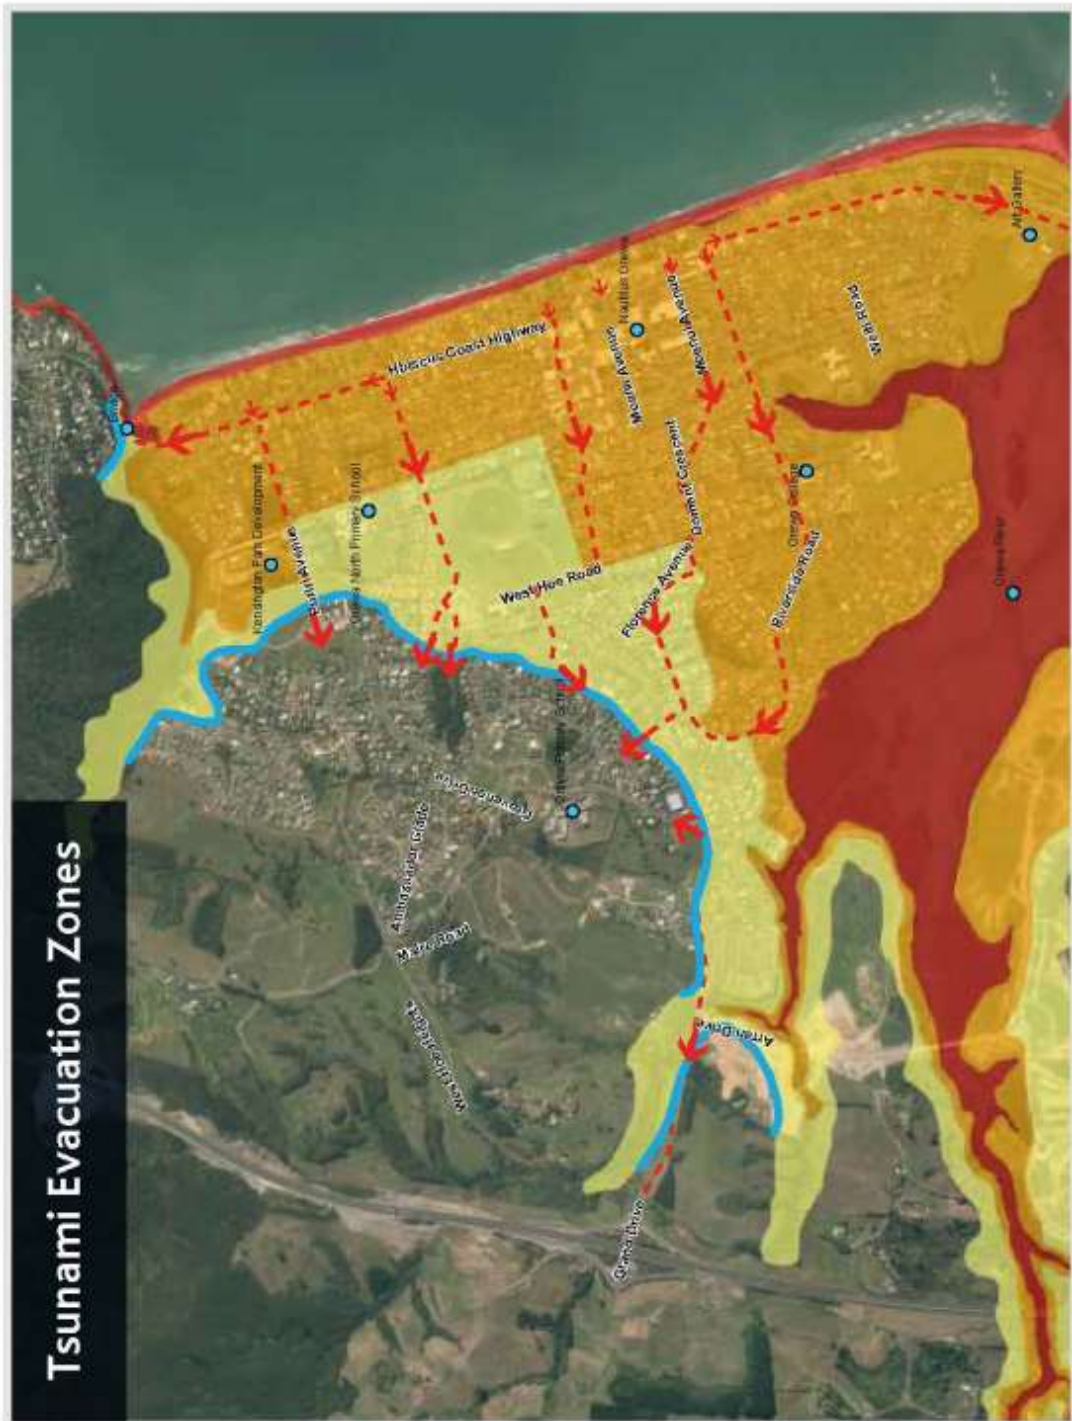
Tsunami Evacuation Zones

Hibiscus Coast Highway

Kensington Park Development

Orewa North Primary School

West Hoe Road

Moana Avenue

Nautilus Drive

Maori Avenue

Dermott Crescent

Florence Avenue

Orewa School

Riverside Road

Weka Road

Orewa River

Orewa Primary School

Arran Drive

Grand Drive

Mahu Road

Millwater

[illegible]